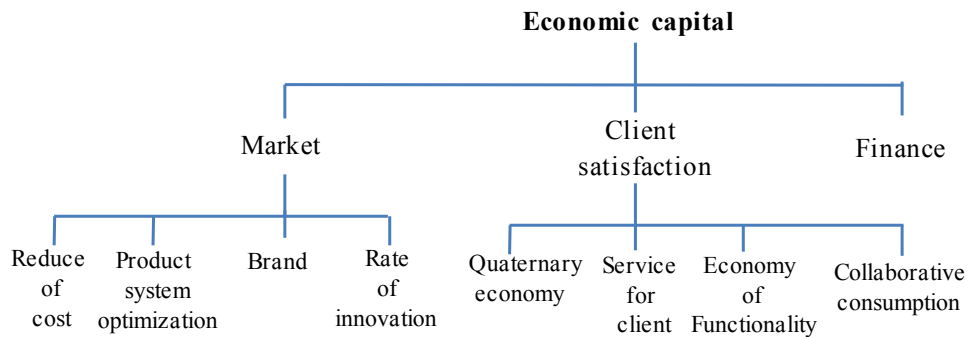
Economic capital

Market

Client satisfaction

Finance

Reduce of cost

Product system optimization

Brand

Rate of innovation

Quaternary economy

Service for client

Economy of Functionality

Collaborative consumption